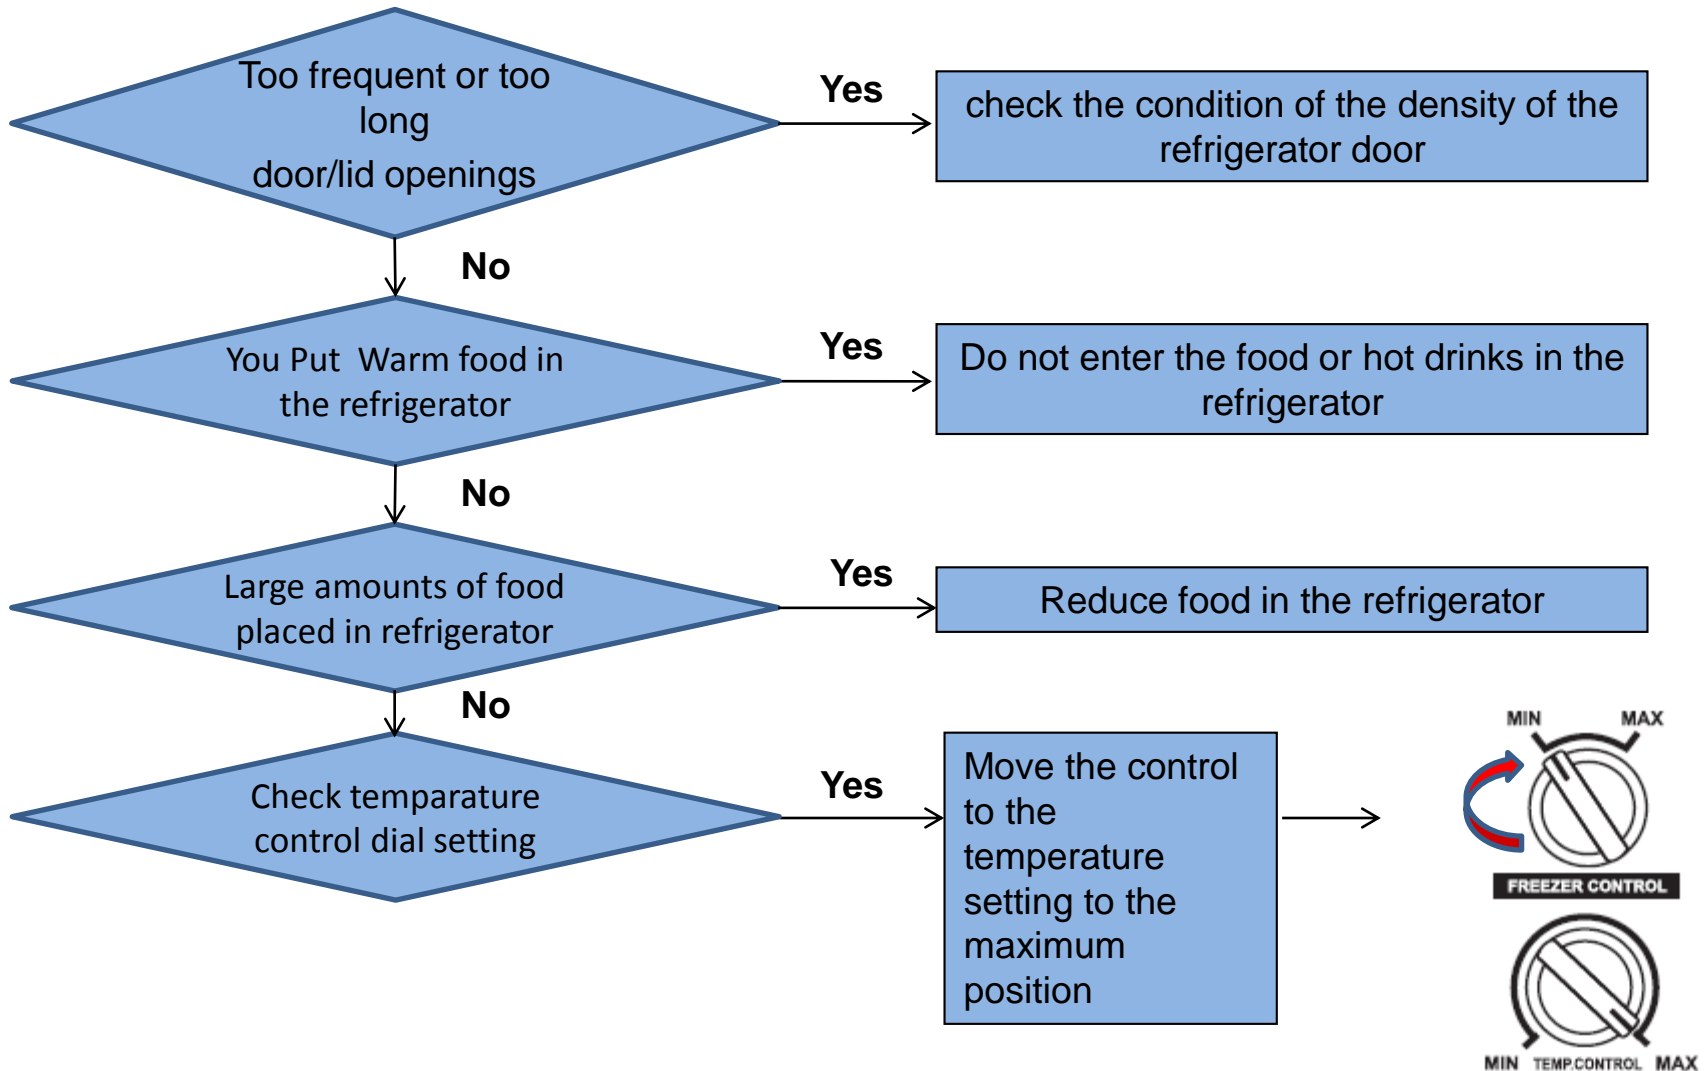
Too frequent or too long
door/lid openings

Yes

check the condition of the density of the refrigerator door

No

You Put Warm food in the refrigerator

Yes

Do not enter the food or hot drinks in the refrigerator

No

Large amounts of food placed in refrigerator

Yes

Reduce food in the refrigerator

No

Check temparature control dial setting

Yes

Move the control to the temperature setting to the maximum position

MIN MAX

FREEZER CONTROL

MIN TEMP.CONTROL MAX